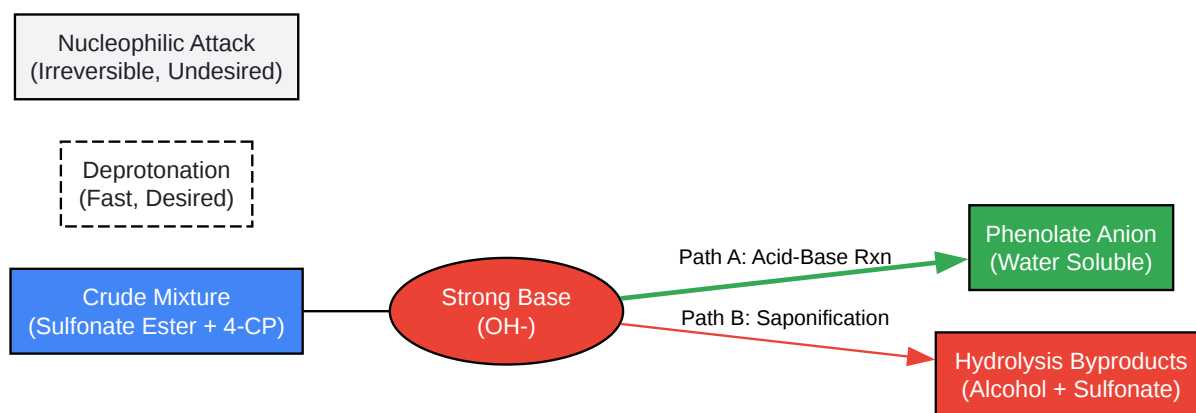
Nucleophilic Attack
(Irreversible, Undesired)

Deprotonation
(Fast, Desired)

Crude Mixture
(Sulfonate Ester + 4-CP)

Strong Base
(OH-)

Path A: Acid-Base Rxn

Phenolate Anion
(Water Soluble)

Path B: Saponification

Hydrolysis Byproducts
(Alcohol + Sulfonate)